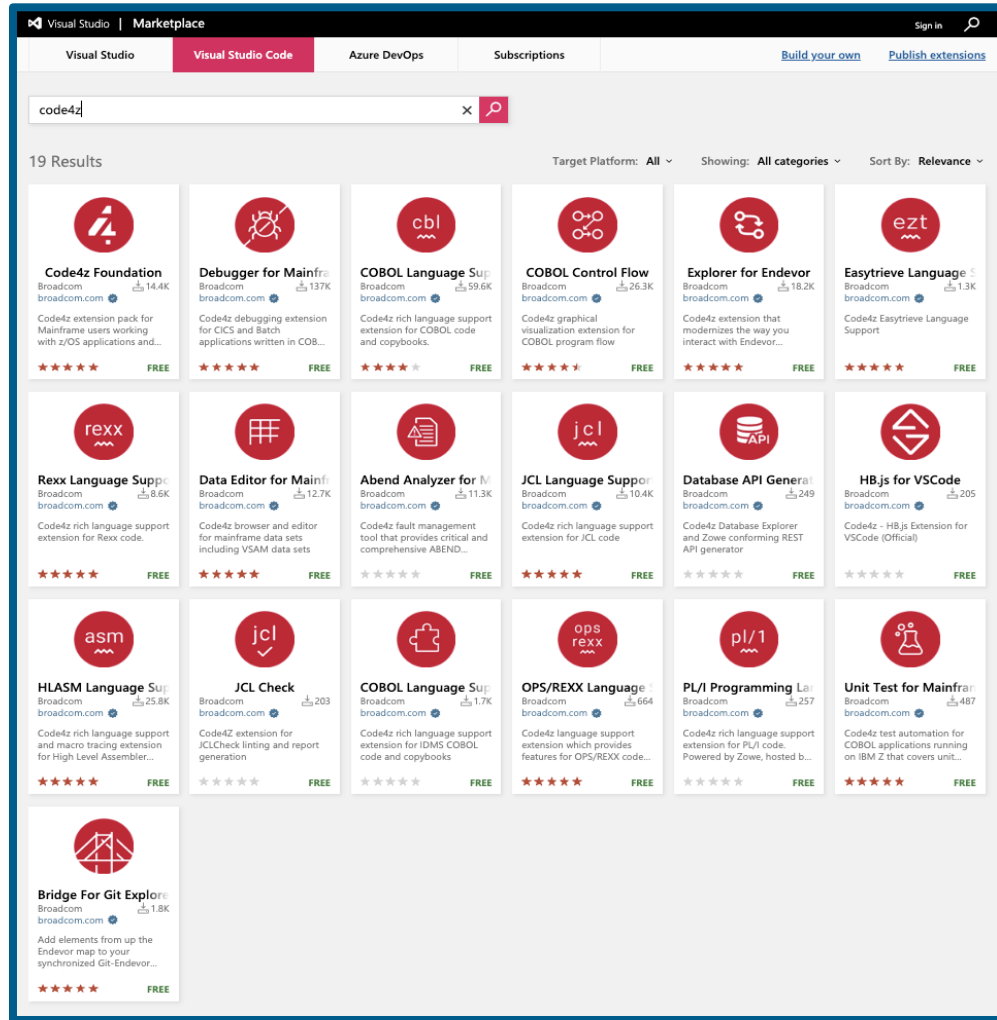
Visual Studio | Marketplace

Sign in

Visual Studio
Visual Studio Code
Azure DevOps
Subscriptions

Build your own
Publish extensions

code4z

19 Results

Target Platform: All
Showing: All categories
Sort By: Relevance

Code4z Foundation
Broadcom
14.4K
broadcom.com
Code4z extension pack for Mainframe users working with z/OS applications and...
FREE

Debugger for Mainfra
Broadcom
137K
broadcom.com
Code4z debugging extension for CICS and Batch applications written in COB...
FREE

cbl
COBOL Language Su
Broadcom
59.6K
broadcom.com
Code4z rich language support extension for COBOL code and copybooks.
FREE

COBOL Control Flow
Broadcom
26.3K
broadcom.com
Code4z graphical visualization extension for COBOL program flow
FREE

Explorer for Endevor
Broadcom
18.2K
broadcom.com
Code4z extension that modernizes the way you interact with Endevor...
FREE

ezt
Easytrieve Language
Broadcom
1.3K
broadcom.com
Code4z Easytrieve Language Support
FREE

rexx
Rexx Language Supp
Broadcom
8.6K
broadcom.com
Code4z rich language support extension for Rexx code.
FREE

Data Editor for Mainfr
Broadcom
12.7K
broadcom.com
Code4z browser and editor for mainframe data sets including VSAM data sets
FREE

Abend Analyzer for M
Broadcom
11.3K
broadcom.com
Code4z fault management tool that provides critical and comprehensive ABEND...
FREE

jcl
JCL Language Suppor
Broadcom
10.4K
broadcom.com
Code4z rich language support extension for JCL code
FREE

API
Database API Generat
Broadcom
249
broadcom.com
Code4z Database Explorer and Zowe conforming REST API generator
FREE

HB.js for VSCode
Broadcom
205
broadcom.com
Code4z - HB.js Extension for VSCode (Official)
FREE

asm
HLASM Language Su
Broadcom
25.8K
broadcom.com
Code4z rich language support and macro tracing extension for High Level Assembler...
FREE

jcl
JCL Check
Broadcom
203
broadcom.com
Code4Z extension for JCLCheck linting and report generation
FREE

COBOL Language Su
Broadcom
1.7K
broadcom.com
Code4z rich language support extension for IDMS COBOL code and copybooks
FREE

ops rexx
OPS/REXX Language
Broadcom
664
broadcom.com
Code4z language support extension which provides features for OPS/REXX code...
FREE

pl/1
PL/I Programming La
Broadcom
257
broadcom.com
Code4z rich language support extension for PL/I code. Powered by Zowe, hosted b...
FREE

Unit Test for Mainfra
Broadcom
487
broadcom.com
Code4z test automation for COBOL applications running on IBM Z that covers unit...
FREE

Bridge For Git Explore
Broadcom
1.8K
broadcom.com
Add elements from up the Endevor map to your synchronized Git-Endevor...
FREE